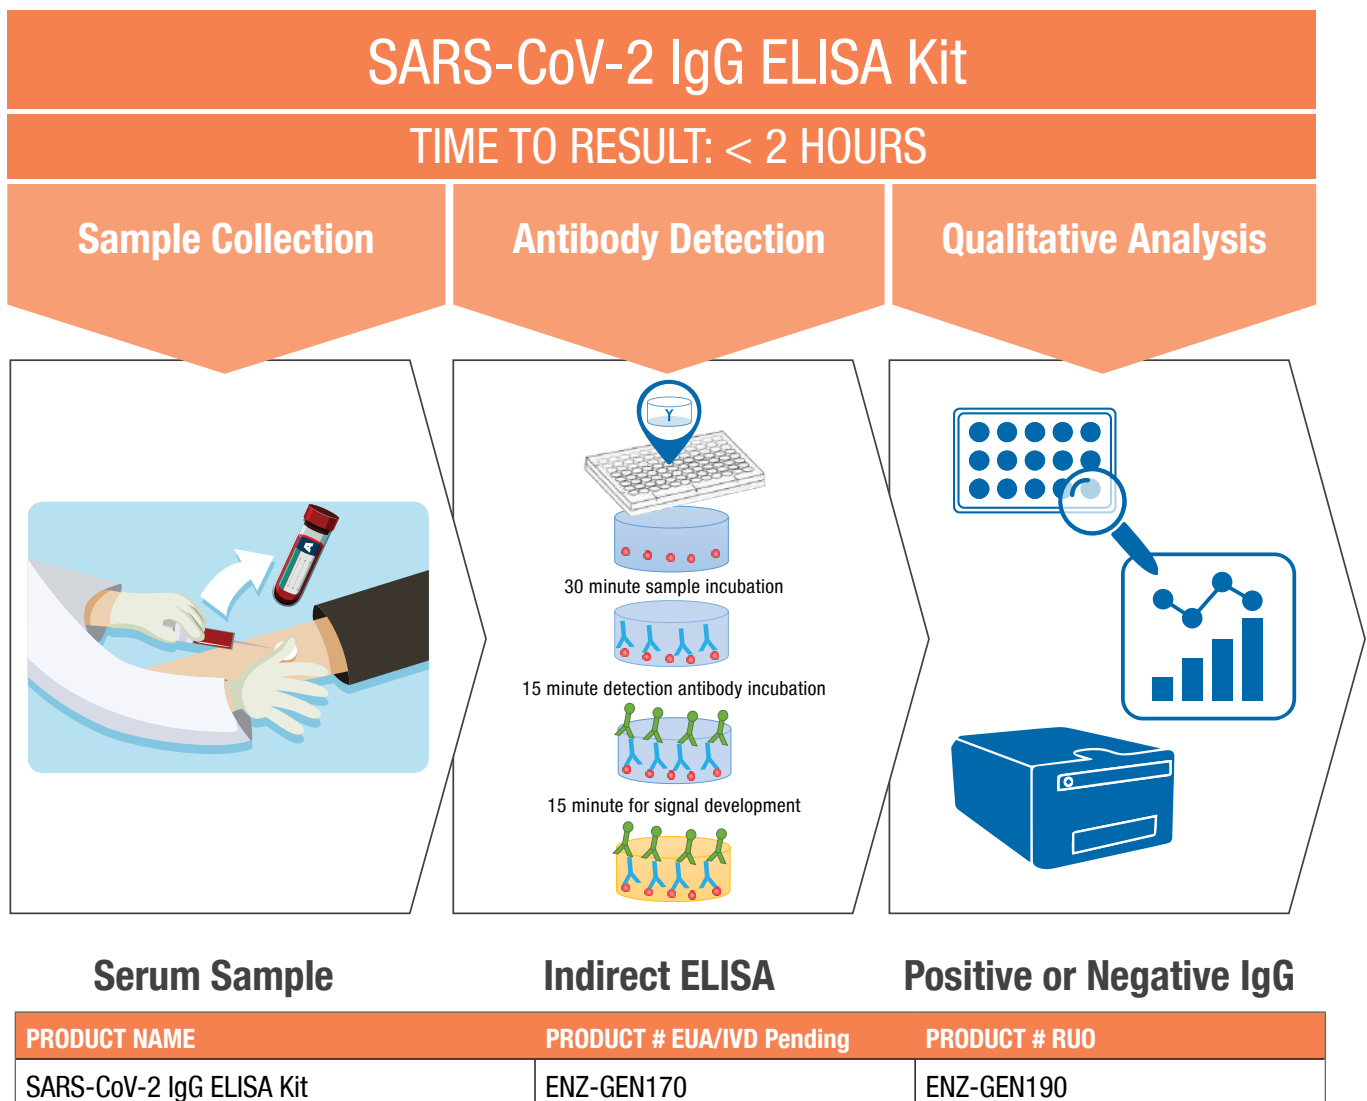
SARS-CoV-2 IgG ELISA Kit

TIME TO RESULT: < 2 HOURS

Sample Collection

Antibody Detection

Qualitative Analysis

30 minute sample incubation

15 minute detection antibody incubation

15 minute for signal development

Serum Sample

Indirect ELISA

Positive or Negative IgG

| PRODUCT NAME | PRODUCT # EUA/IVD Pending | PRODUCT # RUO |
|---|---|---|
| SARS-CoV-2 IgG ELISA Kit | ENZ-GEN170 | ENZ-GEN190 |